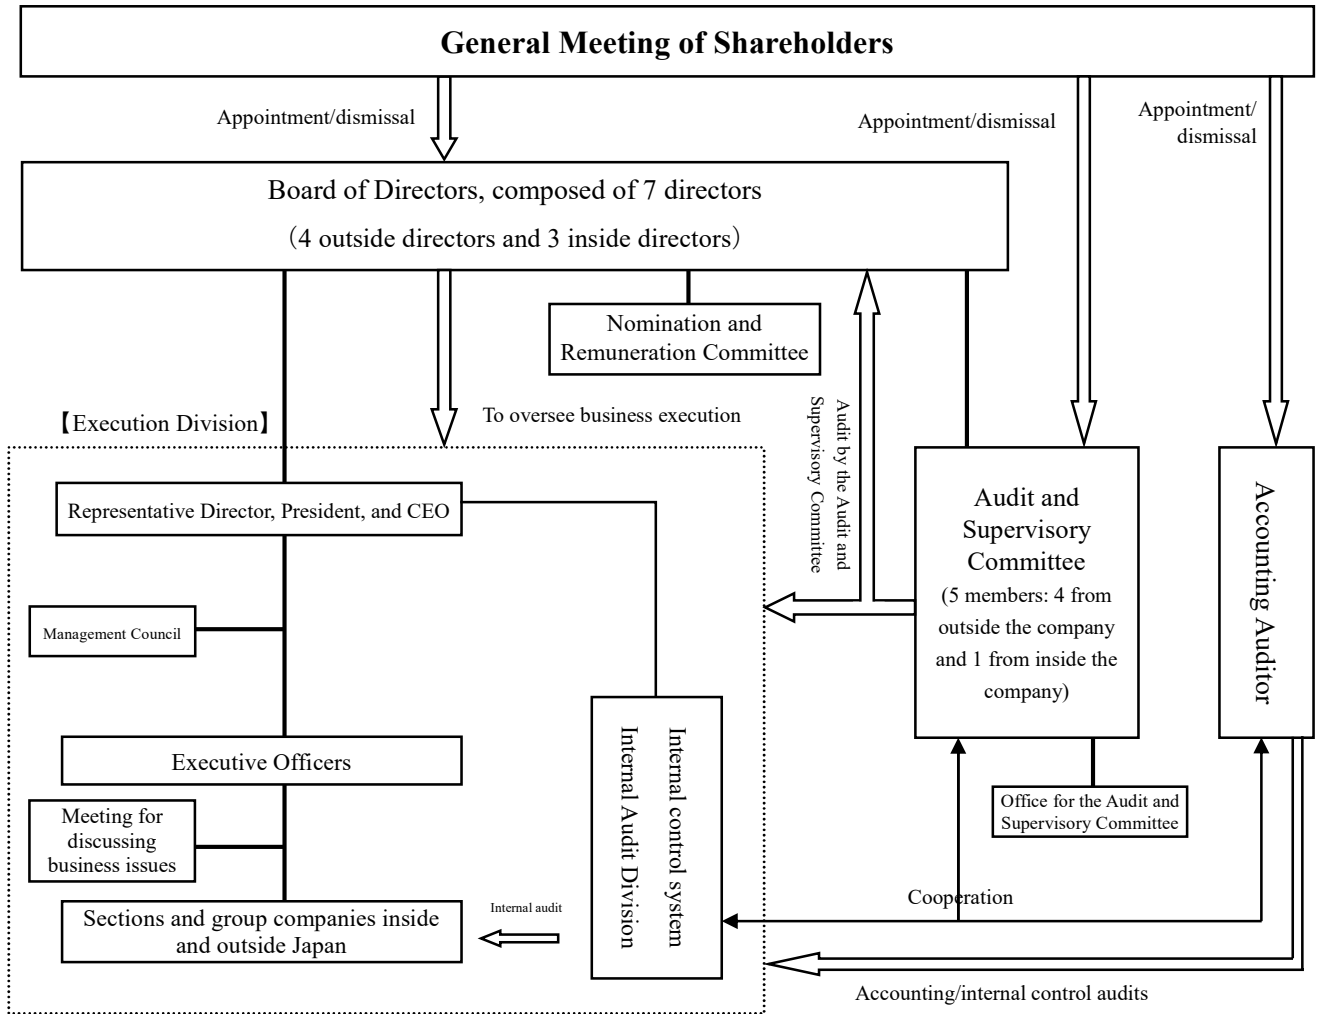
General Meeting of Shareholders

Appointment/dismissal

Appointment/dismissal

Appointment/dismissal

Board of Directors, composed of 7 directors
(4 outside directors and 3 inside directors)

Nomination and Remuneration Committee

Audit by the Audit and Supervisory Committee

To oversee business execution

【Execution Division】

Representative Director, President, and CEO

Management Council

Executive Officers

Meeting for discussing business issues

Sections and group companies inside and outside Japan

Internal audit

Internal control system
Internal Audit Division

Audit and Supervisory Committee
(5 members: 4 from outside the company and 1 from inside the company)

Office for the Audit and Supervisory Committee

Accounting Auditor

Cooperation

Accounting/internal control audits